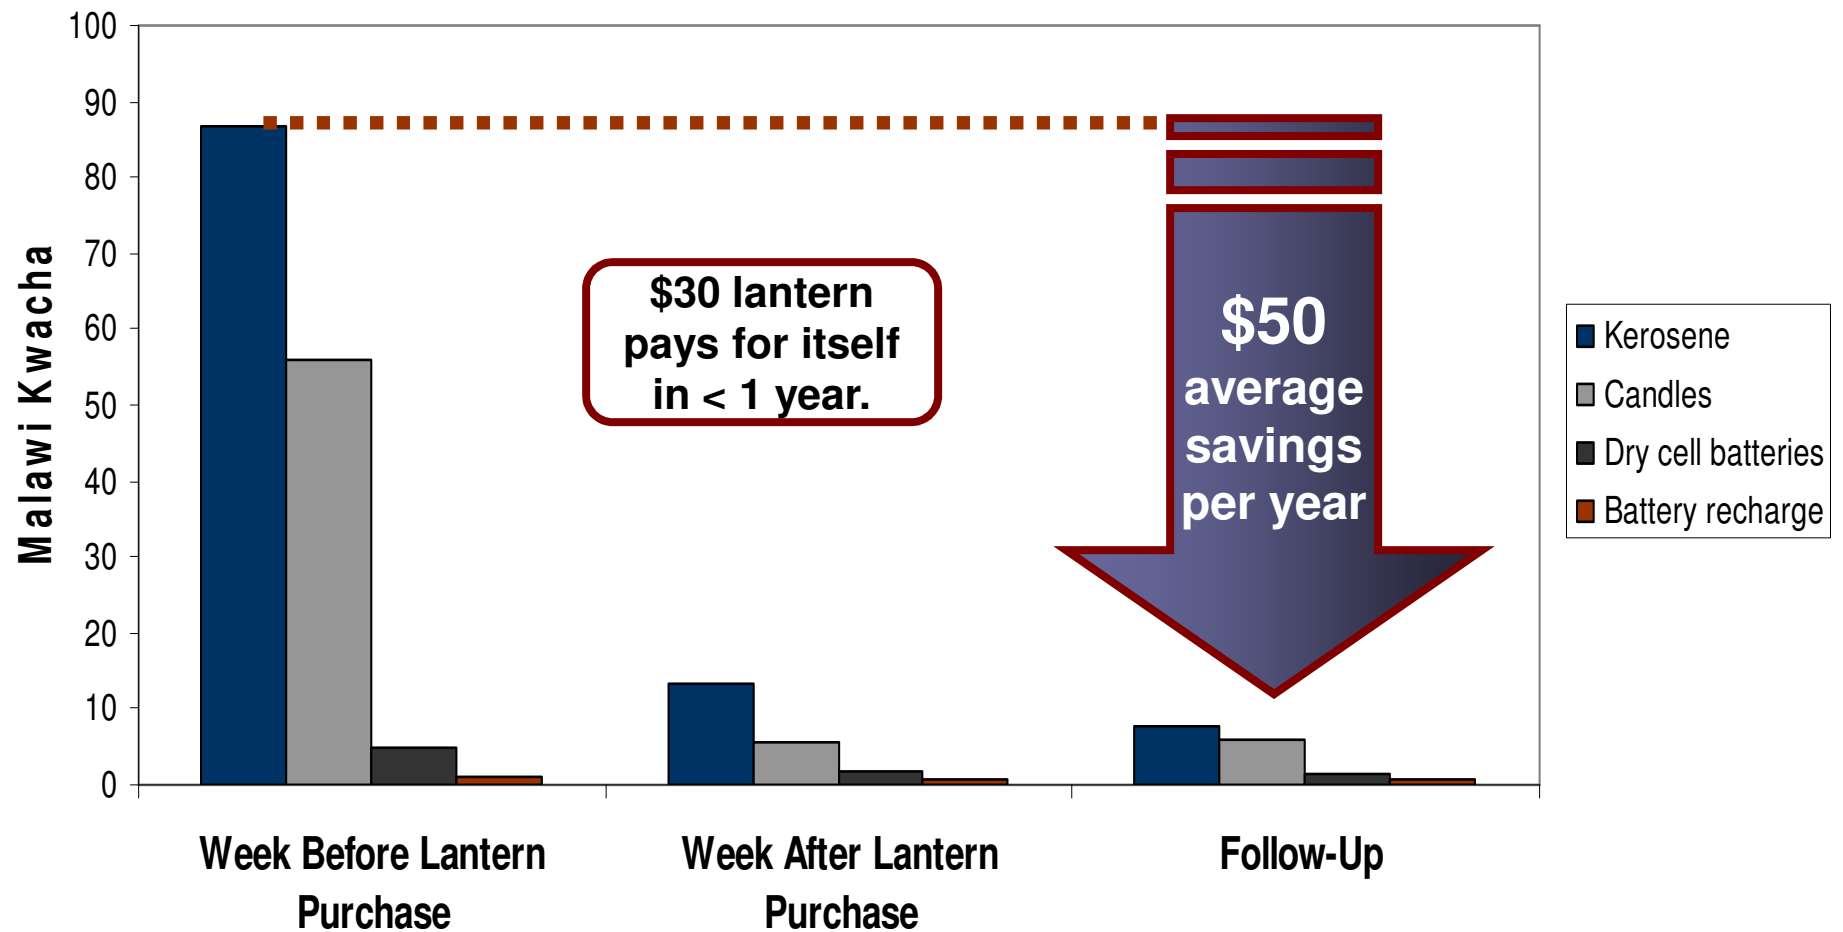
100
90
80
70
60
50
40
30
20
10
0

Malawi Kwacha

$30 lantern pays for itself in < 1 year.

$50 average savings per year

Kerosene
Candles
Dry cell batteries
Battery recharge

Week Before Lantern Purchase

Week After Lantern Purchase

Follow-Up